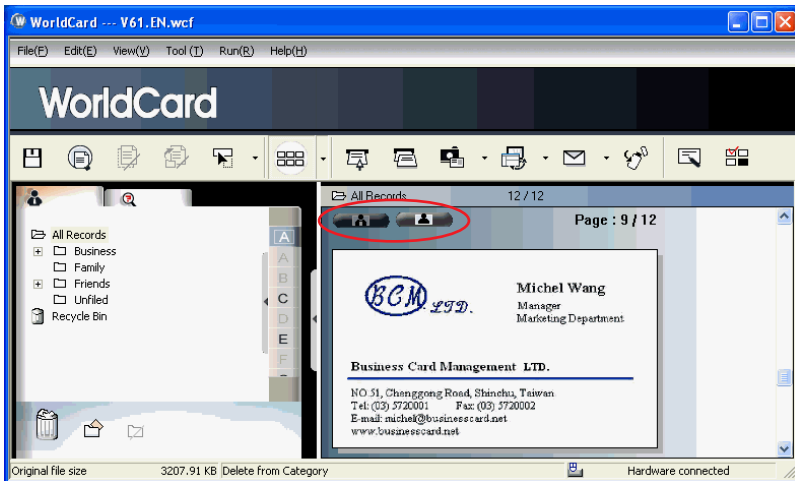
WorldCard --- V61.EN.wcf

File(F) Edit(E) View(V) Tool (T) Run(R) Help(H)

WorldCard

All Records
Business
Family
Friends
Unfiled
Recycle Bin

A
A
B
C
D
E
F

All Records 12 / 12

Page : 9 / 12

BCM LTD.

Michel Wang
Manager
Marketing Department

Business Card Management LTD.

NO.51, Chenggong Road, Shinchu, Taiwan
Tel: (03) 5720001 Fax: (03) 5720002
E-mail: michel@businesscard.net
www.businesscard.net

Original file size 3207.91 KB Delete from Category Hardware connected